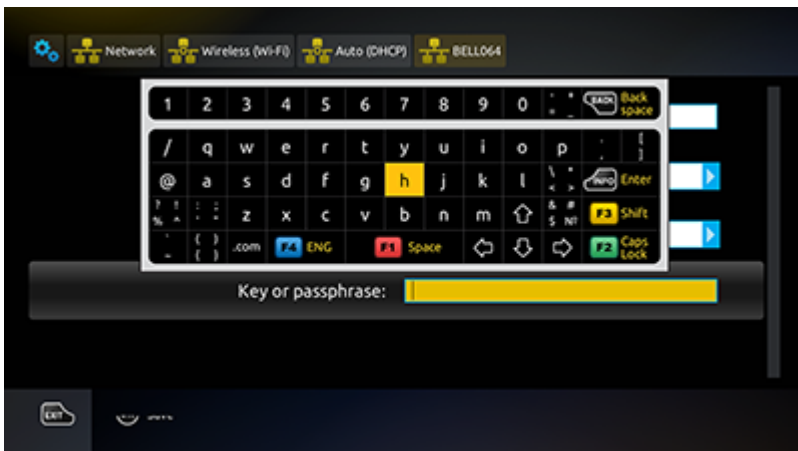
Network Wireless (Wi-Fi) Auto (DHCP) BELL064

| 1 | 2 | 3 | 4 | 5 | 6 | 7 | 8 | 9 | 0 | , . | BACK Back space |
|---|---|---|---|---|---|---|---|---|---|---|---|
| / | q | w | e | r | t | y | u | i | o | p | ; [ ] |
| @ | a | s | d | f | g | h | j | k | l | \ < > | INFO Enter |
| ? ! % ^ | : : | z | x | c | v | b | n | m | ⇧ | & # $ № | F3 Shift |
| ` - | ( ) { } | .com | F4 ENG | F1 Space | | | | ⇦ | ⇩ | ⇨ | F2 Caps Lock |

Key or passphrase:

EXIT

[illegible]